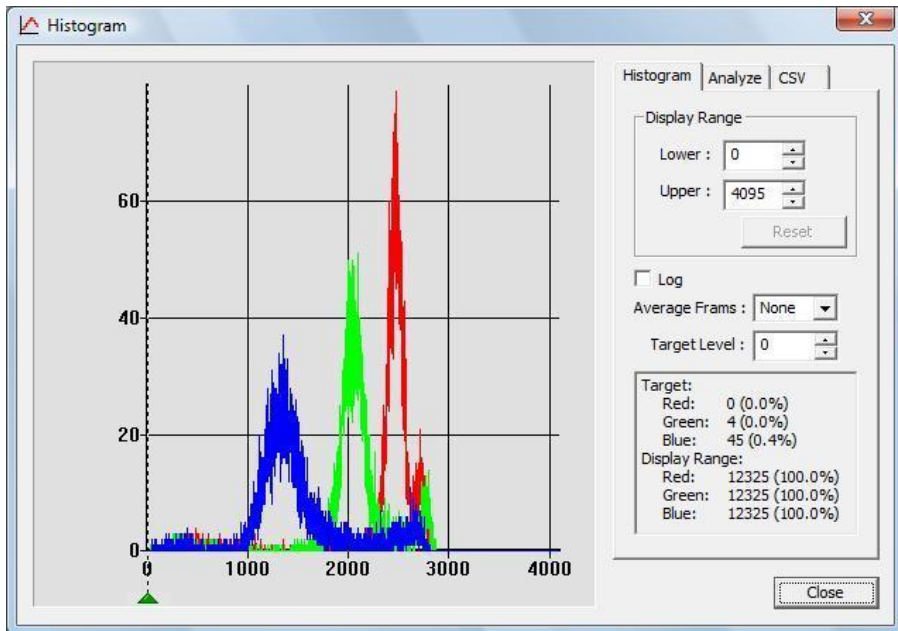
Histogram

60
40
20
0
0
1000
2000
3000
4000

Histogram | Analyze | CSV

Display Range
Lower : 0
Upper : 4095
Reset

Log
Average Frams : None
Target Level : 0

Target:
Red: 0 (0.0%)
Green: 4 (0.0%)
Blue: 45 (0.4%)
Display Range:
Red: 12325 (100.0%)
Green: 12325 (100.0%)
Blue: 12325 (100.0%)

Close